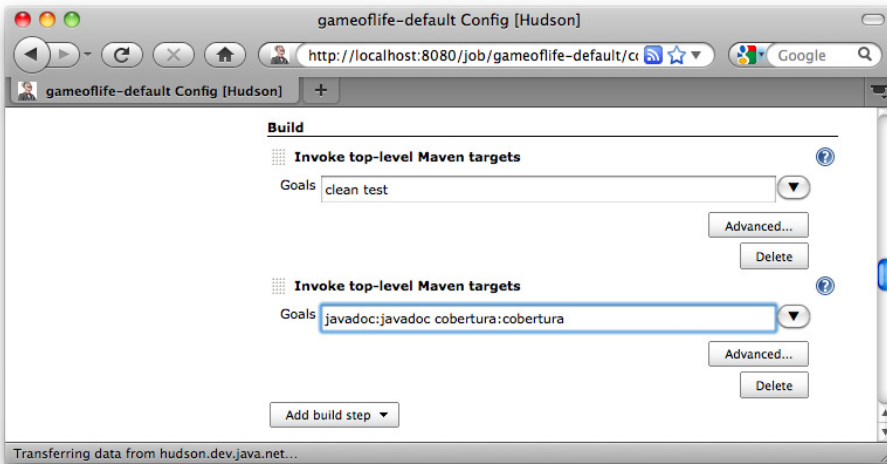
gameoflife-default Config [Hudson]

http://localhost:8080/job/gameoflife-default/c

Google

gameoflife-default Config [Hudson]

+

Build

Invoke top-level Maven targets

Goals clean test

Advanced...

Delete

Invoke top-level Maven targets

Goals javadoc:javadoc cobertura:cobertura

Advanced...

Delete

Add build step

Transferring data from hudson.dev.java.net...